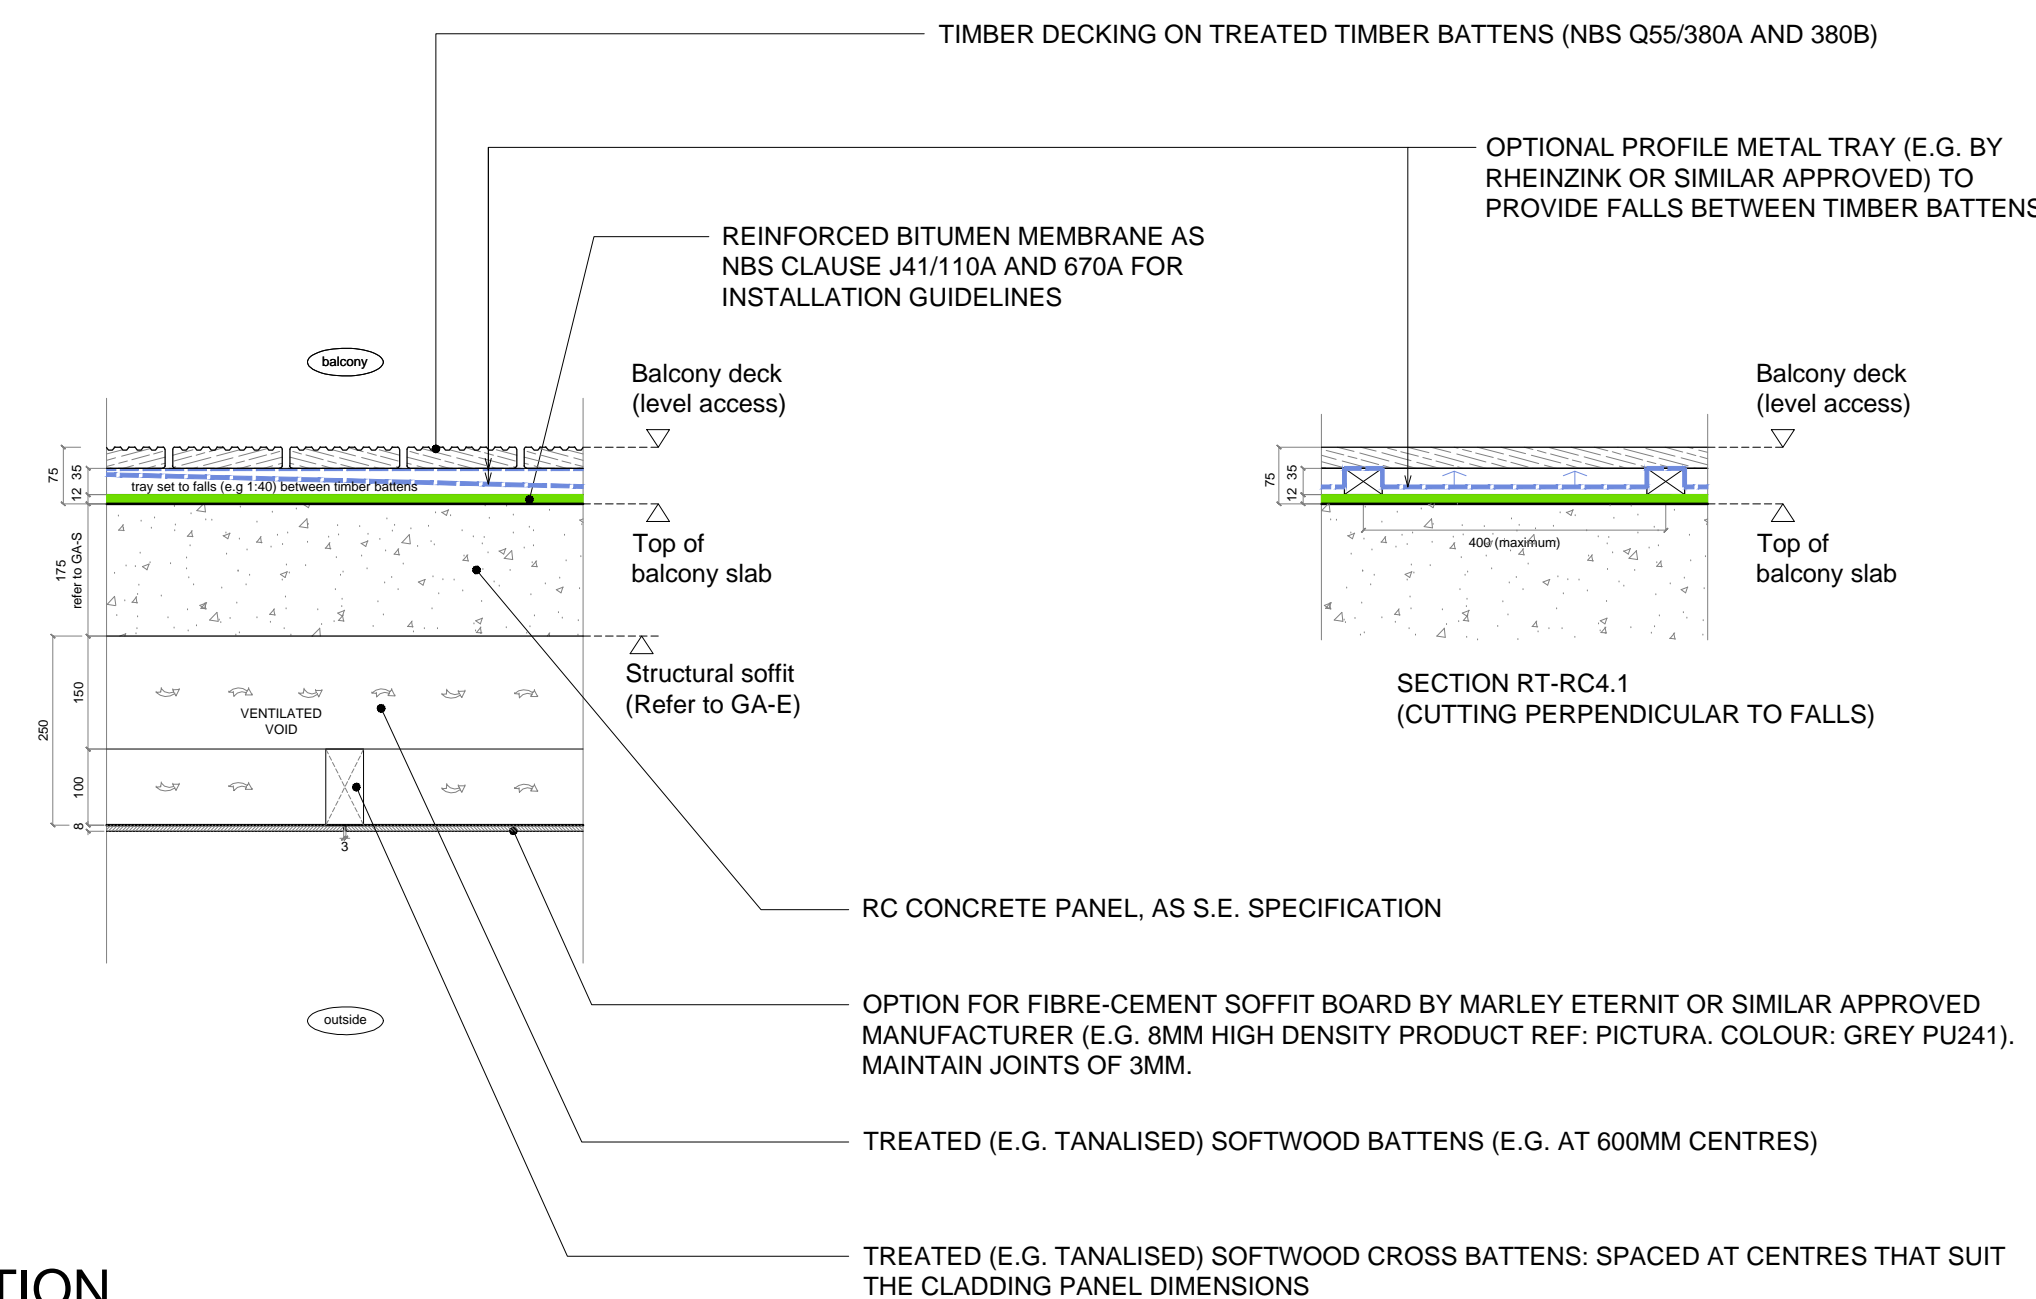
TIMBER DECKING ON TREATED TIMBER BATTENS (NBS Q55/380A AND 380B)

OPTIONAL PROFILE METAL TRAY (E.G. BY RHEINZINK OR SIMILAR APPROVED) TO PROVIDE FALLS BETWEEN TIMBER BATTENS

REINFORCED BITUMEN MEMBRANE AS NBS CLAUSE J41/110A AND 670A FOR INSTALLATION GUIDELINES

balcony

Balcony deck (level access)

Balcony deck (level access)

75
35
12
tray set to falls (e.g 1:40) between timber battens

75
35
12

Top of balcony slab

Top of balcony slab

175 refer to GA-S

400 (maximum)

Structural soffit (Refer to GA-E)

SECTION RT-RC4.1 (CUTTING PERPENDICULAR TO FALLS)

250
150
VENTILATED VOID
100
8
3

RC CONCRETE PANEL, AS S.E. SPECIFICATION

outside

OPTION FOR FIBRE-CEMENT SOFFIT BOARD BY MARLEY ETERNIT OR SIMILAR APPROVED MANUFACTURER (E.G. 8MM HIGH DENSITY PRODUCT REF: PICTURA. COLOUR: GREY PU241). MAINTAIN JOINTS OF 3MM.

TREATED (E.G. TANALISED) SOFTWOOD BATTENS (E.G. AT 600MM CENTRES)

TREATED (E.G. TANALISED) SOFTWOOD CROSS BATTENS: SPACED AT CENTRES THAT SUIT THE CLADDING PANEL DIMENSIONS

TION